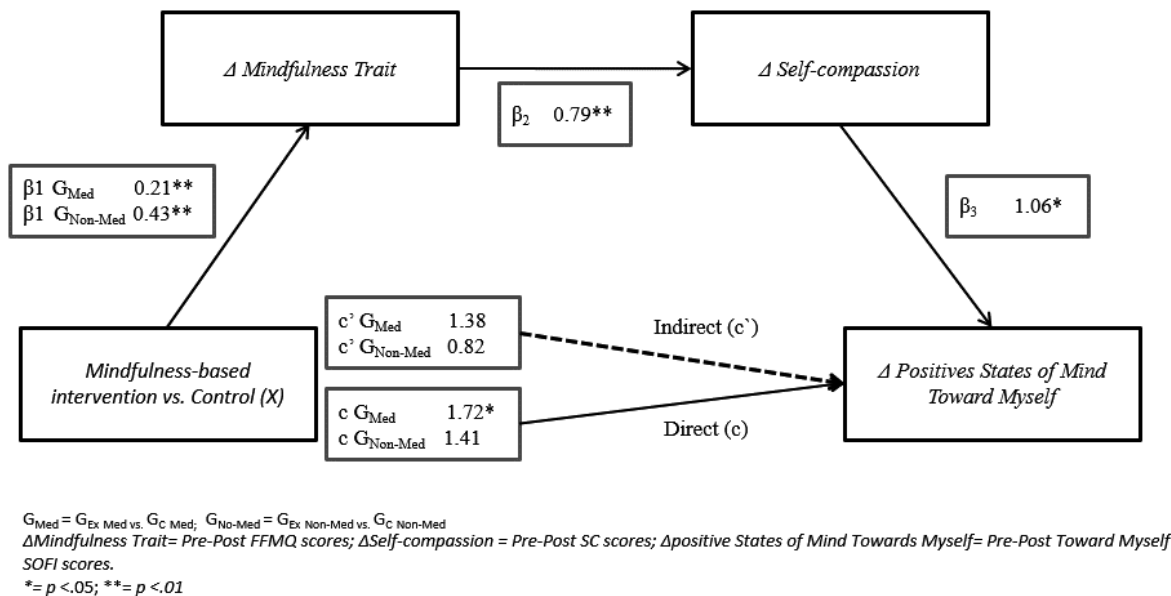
Δ Mindfulness Trait

Δ Self-compassion

$\beta_2$ 0.79**

$\beta1$ $G_{Med}$ 0.21**
$\beta1$ $G_{Non\text{-}Med}$ 0.43**

$\beta_3$ 1.06*

c' $G_{Med}$ 1.38
c' $G_{Non\text{-}Med}$ 0.82

Indirect (c`)

Mindfulness-based intervention vs. Control (X)

Δ Positives States of Mind Toward Myself

c $G_{Med}$ 1.72*
c $G_{Non\text{-}Med}$ 1.41

Direct (c)

$G_{Med}$ = $G_{Ex\ Med\ vs.}$ $G_{C\ Med}$; $G_{No\text{-}Med}$ = $G_{Ex\ Non\text{-}Med\ vs.}$ $G_{C\ Non\text{-}Med}$
ΔMindfulness Trait= Pre-Post FFMQ scores; ΔSelf-compassion = Pre-Post SC scores; Δpositive States of Mind Towards Myself= Pre-Post Toward Myself SOFI scores.
*= p <.05; **= p <.01